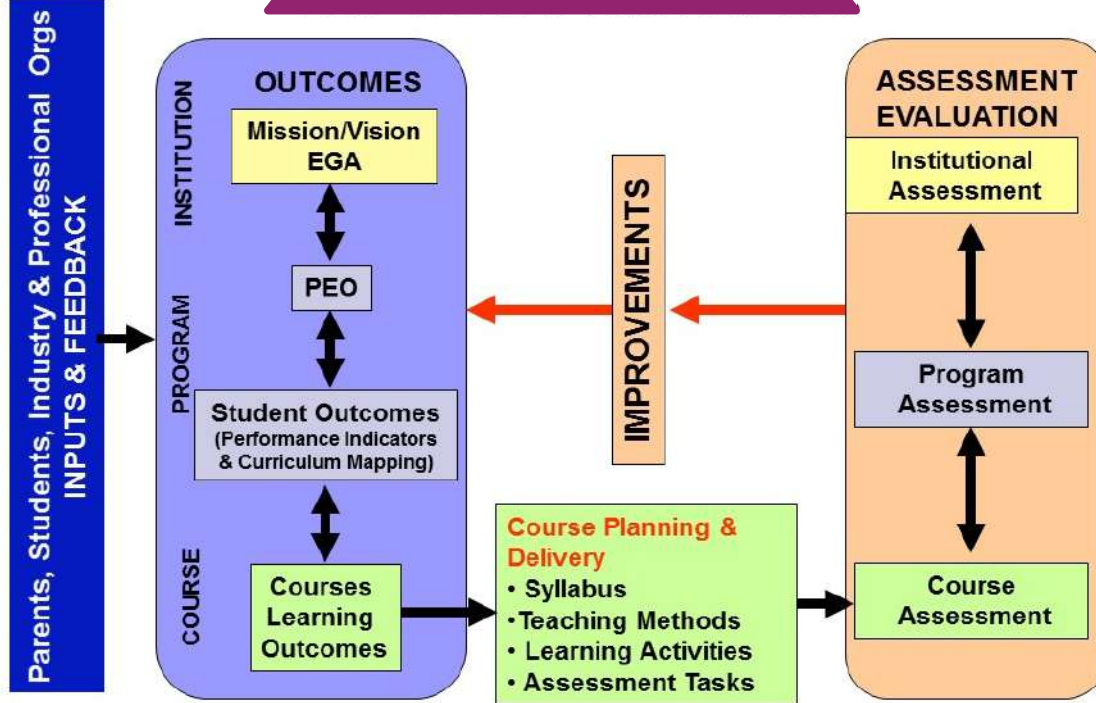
Parents, Students, Industry & Professional Orgs INPUTS & FEEDBACK

OUTCOMES

INSTITUTION

Mission/Vision EGA

PEO

PROGRAM

Student Outcomes (Performance Indicators & Curriculum Mapping)

COURSE

Courses Learning Outcomes

IMPROVEMENTS

Course Planning & Delivery
• Syllabus
•Teaching Methods
• Learning Activities
• Assessment Tasks

ASSESSMENT EVALUATION

Institutional Assessment

Program Assessment

Course Assessment